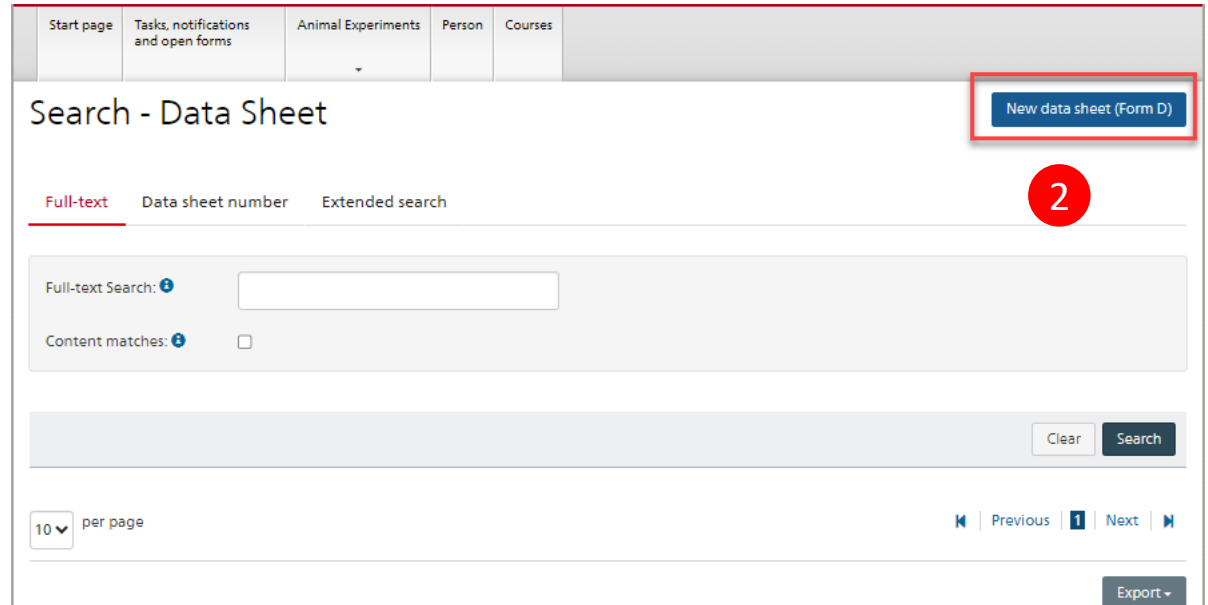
Start page | Tasks, notifications and open forms | Animal Experiments | Person | Courses

Search - Data Sheet

New data sheet (Form D)

2

Full-text | Data sheet number | Extended search

Full-text Search:

Content matches:

Clear | Search

10 per page

Previous 1 Next

Export